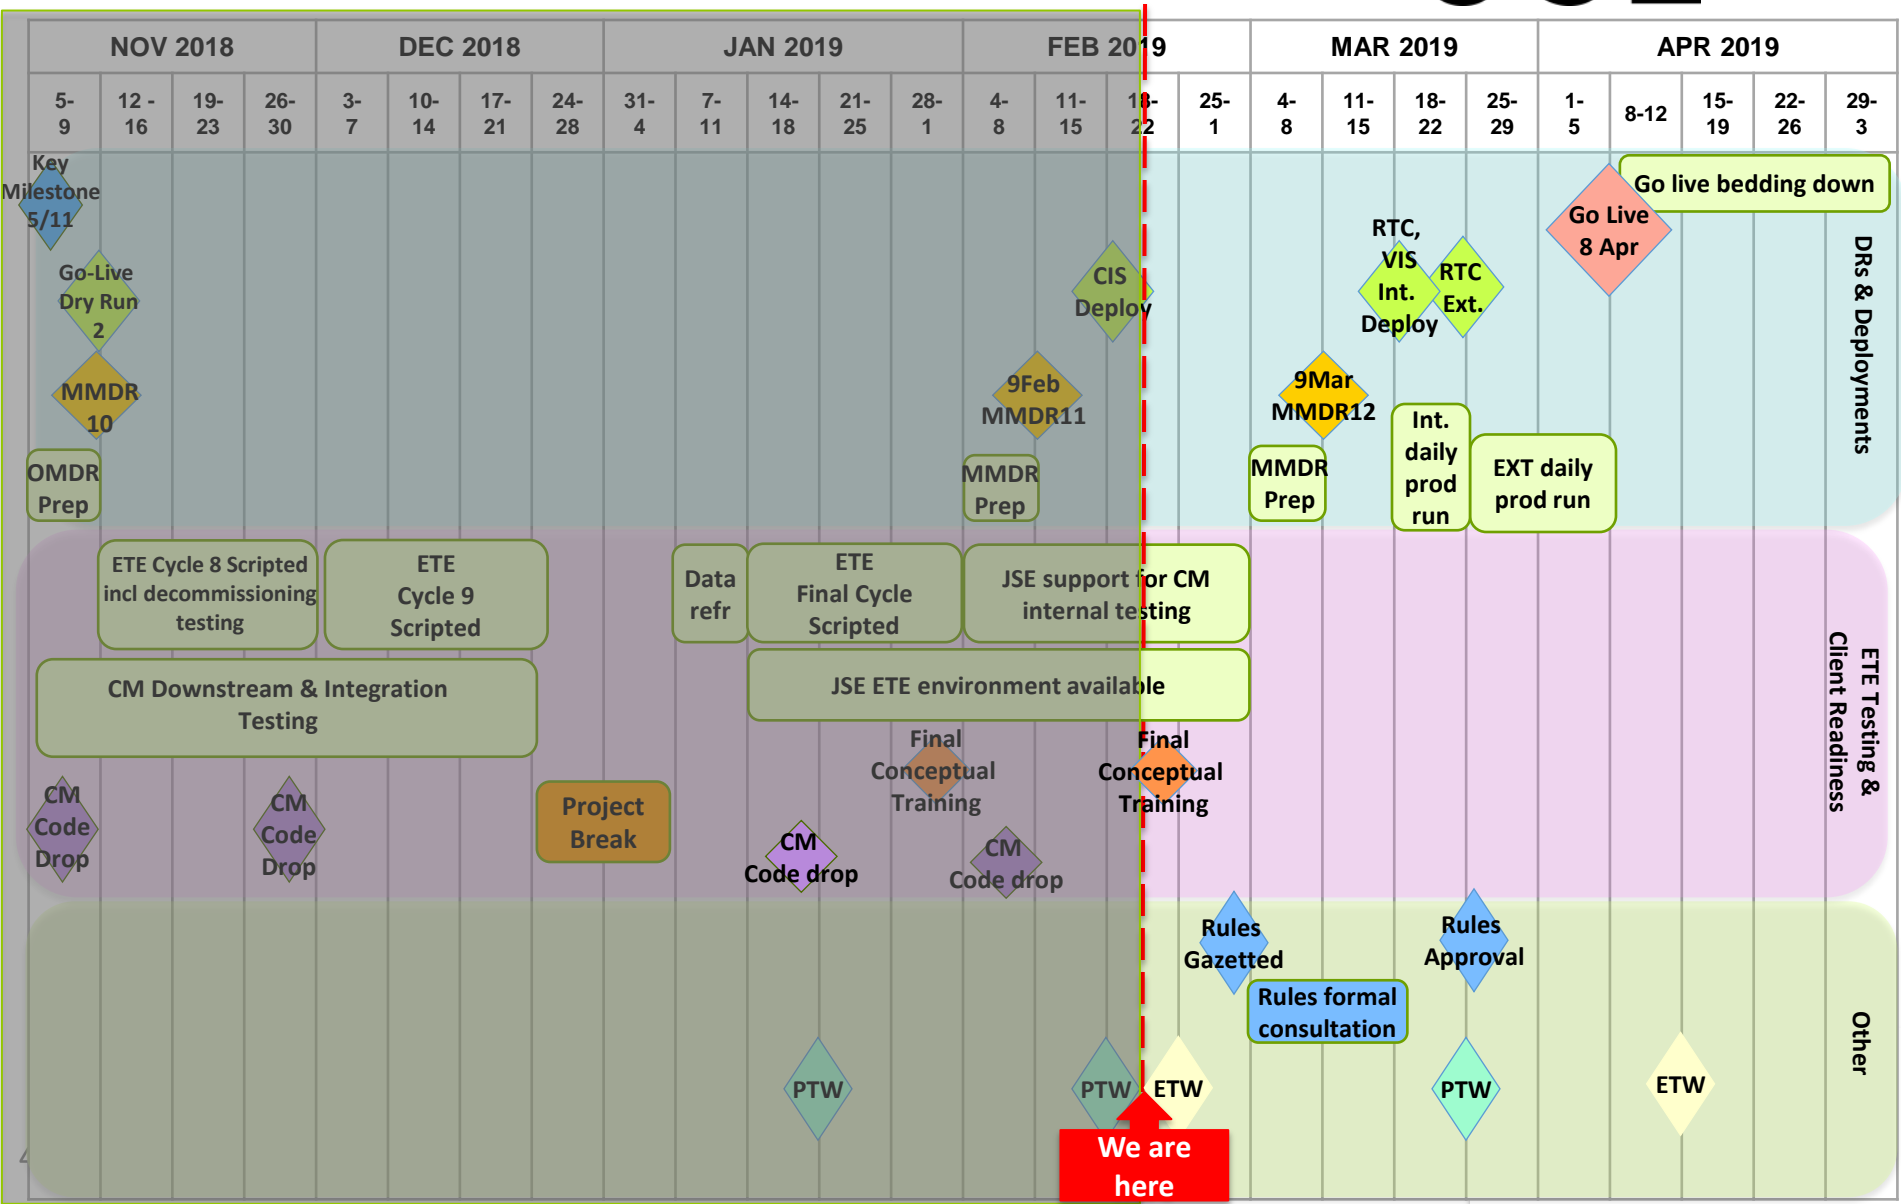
| NOV 2018 | | | | DEC 2018 | | | | JAN 2019 | | | | | FEB 2019 | | | | MAR 2019 | | | | APR 2019 | | | | |
|---|---|---|---|---|---|---|---|---|---|---|---|---|---|---|---|---|---|---|---|---|---|---|---|---|---|
| 5-9 | 12-16 | 19-23 | 26-30 | 3-7 | 10-14 | 17-21 | 24-28 | 31-4 | 7-11 | 14-18 | 21-25 | 28-1 | 4-8 | 11-15 | 18-22 | 25-1 | 4-8 | 11-15 | 18-22 | 25-29 | 1-5 | 8-12 | 15-19 | 22-26 | 29-3 |

Key Milestone 5/11

Go-Live Dry Run 2

MMDR 10

OMDR Prep

CIS Deploy

9Feb MMDR11

MMDR Prep

9Mar MMDR12

MMDR Prep

RTC, VIS Int. Deploy

RTC Ext.

Int. daily prod run

EXT daily prod run

Go Live 8 Apr

Go live bedding down

DRs & Deployments

ETE Cycle 8 Scripted incl decommissioning testing

ETE Cycle 9 Scripted

Data refr

ETE Final Cycle Scripted

JSE support for CM internal testing

CM Downstream & Integration Testing

JSE ETE environment available

Final Conceptual Training

Final Conceptual Training

CM Code Drop

CM Code Drop

Project Break

CM Code drop

CM Code drop

ETE Testing & Client Readiness

Rules Gazetted

Rules Approval

Rules formal consultation

PTW

PTW

ETW

PTW

ETW

We are here

Other